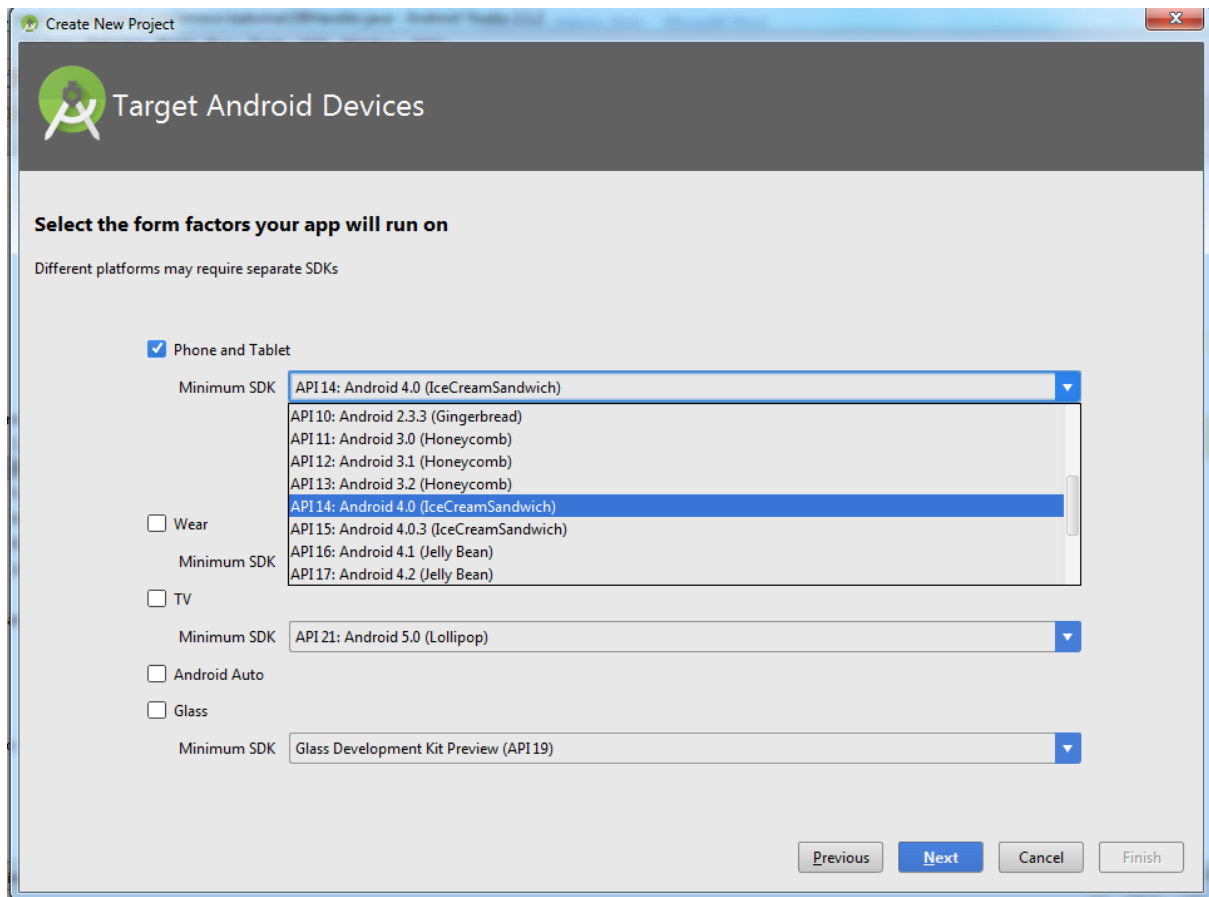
Create New Project

Target Android Devices

Select the form factors your app will run on

Different platforms may require separate SDKs

Phone and Tablet

Minimum SDK API 14: Android 4.0 (IceCreamSandwich)

API 10: Android 2.3.3 (Gingerbread)
API 11: Android 3.0 (Honeycomb)
API 12: Android 3.1 (Honeycomb)
API 13: Android 3.2 (Honeycomb)
API 14: Android 4.0 (IceCreamSandwich)
API 15: Android 4.0.3 (IceCreamSandwich)
API 16: Android 4.1 (Jelly Bean)
API 17: Android 4.2 (Jelly Bean)

Wear

Minimum SDK

TV

Minimum SDK API 21: Android 5.0 (Lollipop)

Android Auto

Glass

Minimum SDK Glass Development Kit Preview (API 19)

Previous Next Cancel Finish